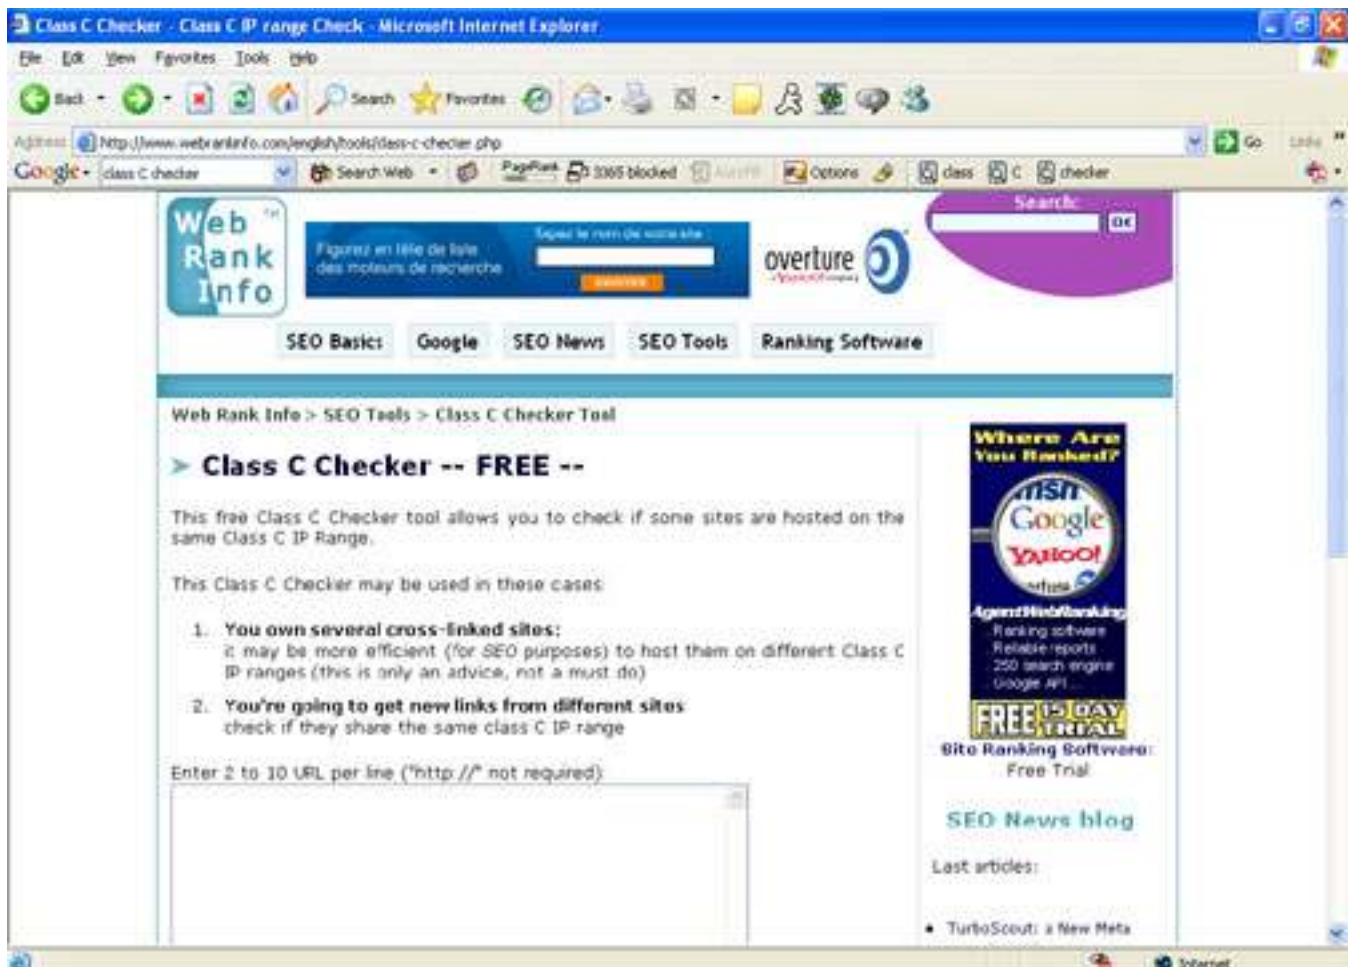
Class C Checker - Class C IP range Check - Microsoft Internet Explorer

File Edit View Favorites Tools Help

Back Search Favorites

Address http://www.webrankinfo.com/english/tools/class-c-checker.php Go Links

Google class C checker Search Web PageRank 3365 blocked AutoFill Options class C checker

Web Rank Info

Figurez en tête de liste des moteurs de recherche

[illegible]

overture

Search: OK

SEO Basics Google SEO News SEO Tools Ranking Software

Web Rank Info > SEO Tools > Class C Checker Tool

Class C Checker -- FREE --

This free Class C Checker tool allows you to check if some sites are hosted on the same Class C IP Range.

This Class C Checker may be used in these cases:

1. You own several cross-linked sites:
it may be more efficient (for SEO purposes) to host them on different Class C IP ranges (this is only an advice, not a must do)

2. You're going to get new links from different sites
check if they share the same class C IP range

Enter 2 to 10 URL per line ("http://" not required):

Where Are You Ranked?
msn
Google
YAHOO!
AgentWebRanking
Ranking software
Reliable reports
250 search engine
Google API...
FREE 15 DAY TRIAL

Site Ranking Software:
Free Trial

SEO News blog

Last articles:

• TurboScout: a New Meta

Internet